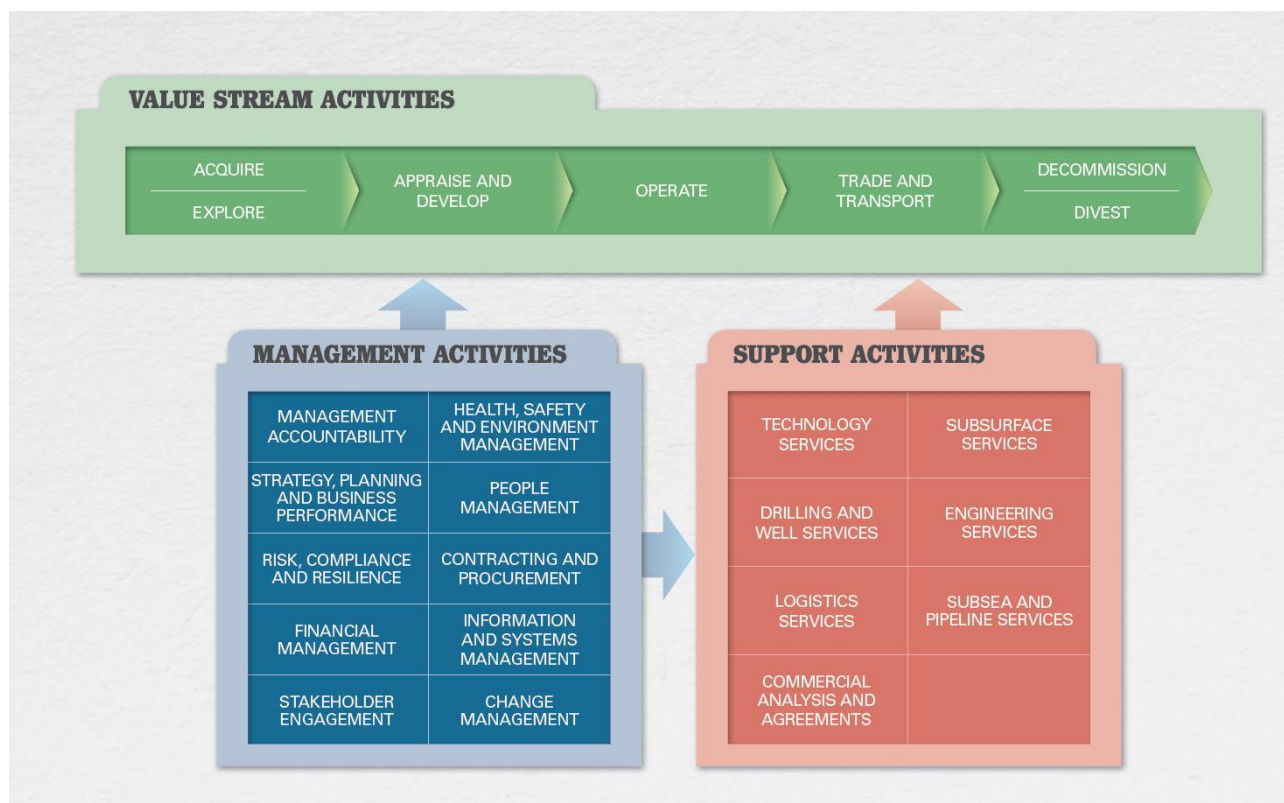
VALUE STREAM ACTIVITIES

ACQUIRE
EXPLORE

APPRAISE AND DEVELOP

OPERATE

TRADE AND TRANSPORT

DECOMMISSION
DIVEST

MANAGEMENT ACTIVITIES

| | |
|---|---|
| MANAGEMENT ACCOUNTABILITY | HEALTH, SAFETY AND ENVIRONMENT MANAGEMENT |
| STRATEGY, PLANNING AND BUSINESS PERFORMANCE | PEOPLE MANAGEMENT |
| RISK, COMPLIANCE AND RESILIENCE | CONTRACTING AND PROCUREMENT |
| FINANCIAL MANAGEMENT | INFORMATION AND SYSTEMS MANAGEMENT |
| STAKEHOLDER ENGAGEMENT | CHANGE MANAGEMENT |

SUPPORT ACTIVITIES

| | |
|---|---|
| TECHNOLOGY SERVICES | SUBSURFACE SERVICES |
| DRILLING AND WELL SERVICES | ENGINEERING SERVICES |
| LOGISTICS SERVICES | SUBSEA AND PIPELINE SERVICES |
| COMMERCIAL ANALYSIS AND AGREEMENTS | |